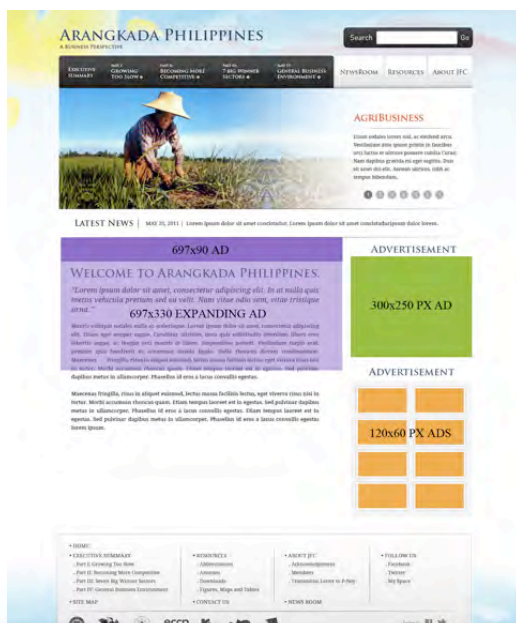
ARANGKADA PHILIPPINES
A BUSINESS PERSPECTIVE

Search Go

EXECUTIVE SUMMARY
PART I GROWING TOO SLOW
PART II BECOMING MORE COMPETITIVE
PART III 7 BIG WINNER SECTORS
PART IV GENERAL BUSINESS ENVIRONMENT
NEWSROOM RESOURCES ABOUT JFC

AGRIBUSINESS

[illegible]

1 2 3 4 5 6 7

LATEST NEWS | MAY 31, 2011 | Lorem ipsum dolor sit amet consectetur. Lorem ipsum dolor sit amet consectetur.

697x90 AD

WELCOME TO ARANGKADA PHILIPPINES.

"Lorem ipsum dolor sit amet, consectetur adipiscing elit. In ut nulla quis metus vehicula pretium sed eu velit. Nam vitae odio sem, vitae tristique sit a."

697x330 EXPANDING AD

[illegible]

Maecenas fringilla, risus in aliquet euismod, lectus massa facilisis lectus, eget viverra risus nisi in tortor. Morbi accumsan rhoncus quam. Etiam tempus laoreet est in egestas. Sed pulvinar dapibus metus in ullamcorper. Phasellus id eros a lacus convallis egestas. Etiam tempus laoreet est in egestas. Sed pulvinar dapibus metus in ullamcorper. Phasellus id eros a lacus convallis egestas. lorem ipsum.

ADVERTISEMENT

300x250 PX AD

ADVERTISEMENT

120x60 PX ADS

HOME
EXECUTIVE SUMMARY
Part I: Growing Too Slow
Part II: Becoming More Competitive
Part III: Seven Big Winner Sectors
Part IV: General Business Environment
SITE MAP

RESOURCES
Abbreviations
Annexes
Downloads
Figures, Maps and Tables
CONTACT US

ABOUT JFC
Acknowledgements
Members
Transmittal Letter to P-Noy
NEWS ROOM

FOLLOW US
Facebook
Twitter
MySpace